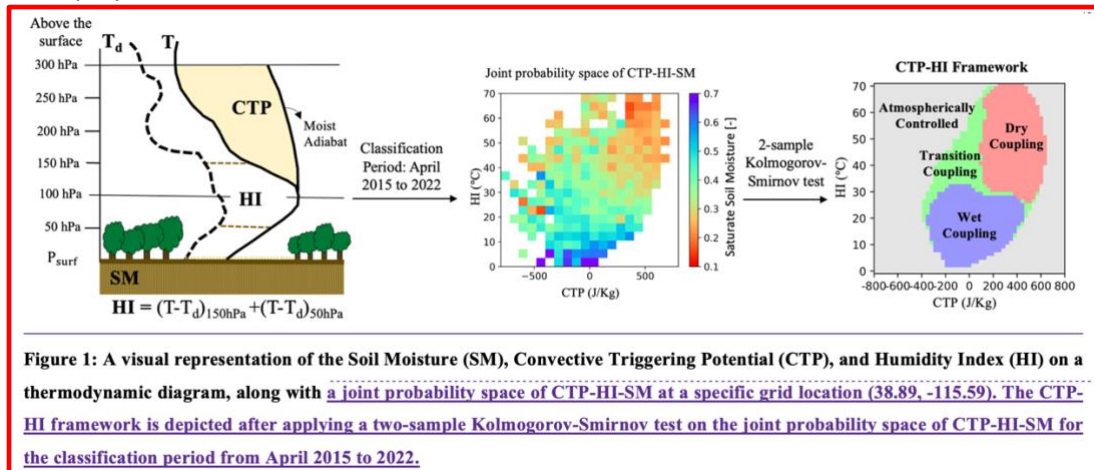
Above the surface $T_d$ T

300 hPa
250 hPa
200 hPa
150 hPa
100 hPa
50 hPa
$P_{surf}$

CTP
Moist Adiabat
HI
SM

$HI = (T-T_d)_{150hPa} + (T-T_d)_{50hPa}$

Classification Period: April 2015 to 2022

Joint probability space of CTP-HI-SM

HI (°C)
70
60
50
40
30
20
10
0
−500 0 500
CTP (J/Kg)

Saturate Soil Moisture [-]
0.7
0.6
0.5
0.4
0.3
0.2
0.1

2-sample Kolmogorov-Smirnov test

CTP-HI Framework

Atmospherically Controlled
Dry Coupling
Transition Coupling
Wet Coupling

HI (°C)
70
60
50
40
30
20
10
0
-800-600-400-200 0 200 400 600 800
CTP (J/Kg)

Figure 1: A visual representation of the Soil Moisture (SM), Convective Triggering Potential (CTP), and Humidity Index (HI) on a thermodynamic diagram, along with a joint probability space of CTP-HI-SM at a specific grid location (38.89, -115.59). The CTP-HI framework is depicted after applying a two-sample Kolmogorov-Smirnov test on the joint probability space of CTP-HI-SM for the classification period from April 2015 to 2022.